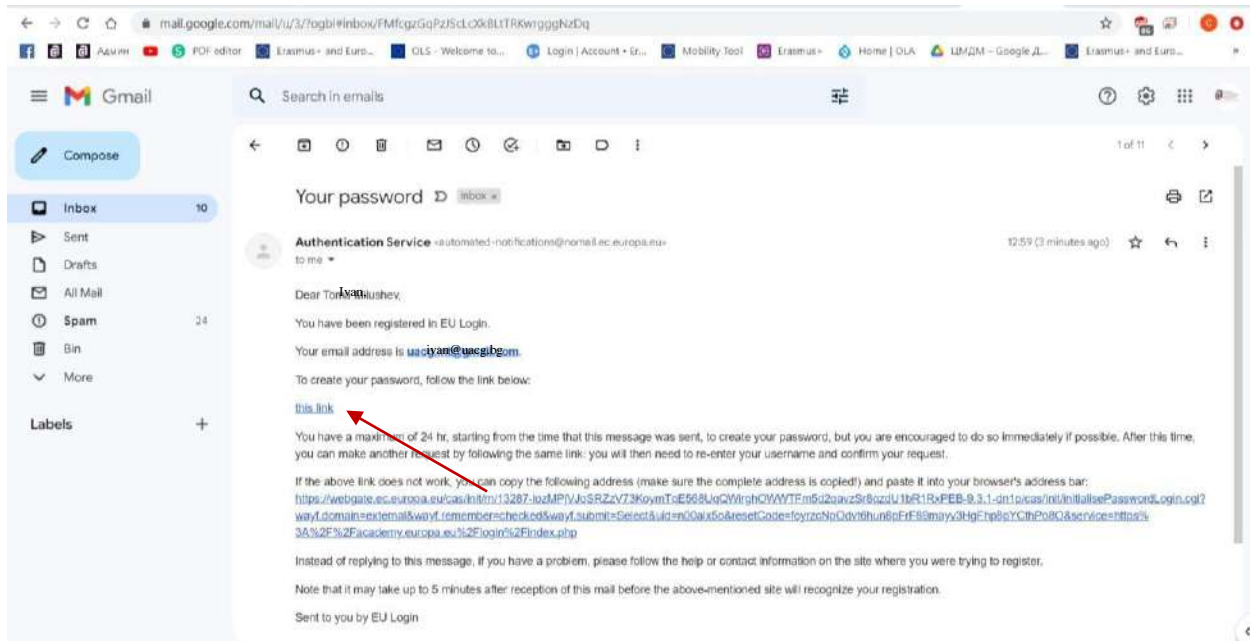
mail.google.com/mail/u/3/?ogbl#inbox/FMfcgzGqPzJScLcXkBLtTRKwrgggNzDq

Админ PDF editor Erasmus+ and Euro... OLS - Welcome to... Login | Account • Er... Mobility Tool Erasmus+ Home | OLA ЦМДМ - Google Д... Erasmus+ and Euro...

Gmail

Search in emails

Compose

Inbox 10
Sent
Drafts
All Mail
Spam 24
Bin
More

Labels +

1 of 11

Your password Inbox ×

Authentication Service <automated-notifications@nomail.ec.europa.eu>
to me

12:59 (3 minutes ago)

Dear Ivan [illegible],

You have been registered in EU Login.

Your email address is iyan@uacg.bg.

To create your password, follow the link below:

this link

You have a maximum of 24 hr, starting from the time that this message was sent, to create your password, but you are encouraged to do so immediately if possible. After this time, you can make another request by following the same link: you will then need to re-enter your username and confirm your request.

If the above link does not work, you can copy the following address (make sure the complete address is copied!) and paste it into your browser's address bar:
https://webgate.ec.europa.eu/cas/init/m/13287-lozMPlVJoSRZzV73KoymToE568UqQWrghOWWTFm5d2oavzSr8ozdU1bR1RxPEB-9.3.1-dn1p/cas/init/initialisePasswordLogin.cgi?wayf.domain=external&wayf.remember=checked&wayf.submit=Select&uid=n00aix5o&resetCode=foyrzcNpOdvt6hun6pFrE89mayv3HgFhp8cYCthPo8O&service=https%3A%2F%2Facademy.europa.eu%2Flogin%2Findex.php

Instead of replying to this message, if you have a problem, please follow the help or contact information on the site where you were trying to register.

Note that it may take up to 5 minutes after reception of this mail before the above-mentioned site will recognize your registration.

Sent to you by EU Login